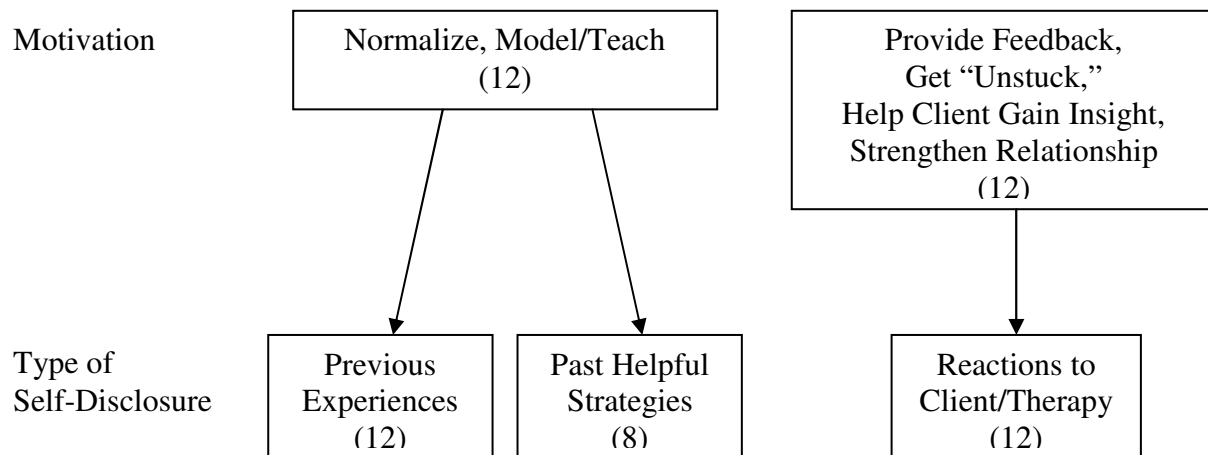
Motivation

Normalize, Model/Teach
(12)

Provide Feedback,
Get "Unstuck,"
Help Client Gain Insight,
Strengthen Relationship
(12)

Type of
Self-Disclosure

Previous
Experiences
(12)

Past Helpful
Strategies
(8)

Reactions to
Client/Therapy
(12)